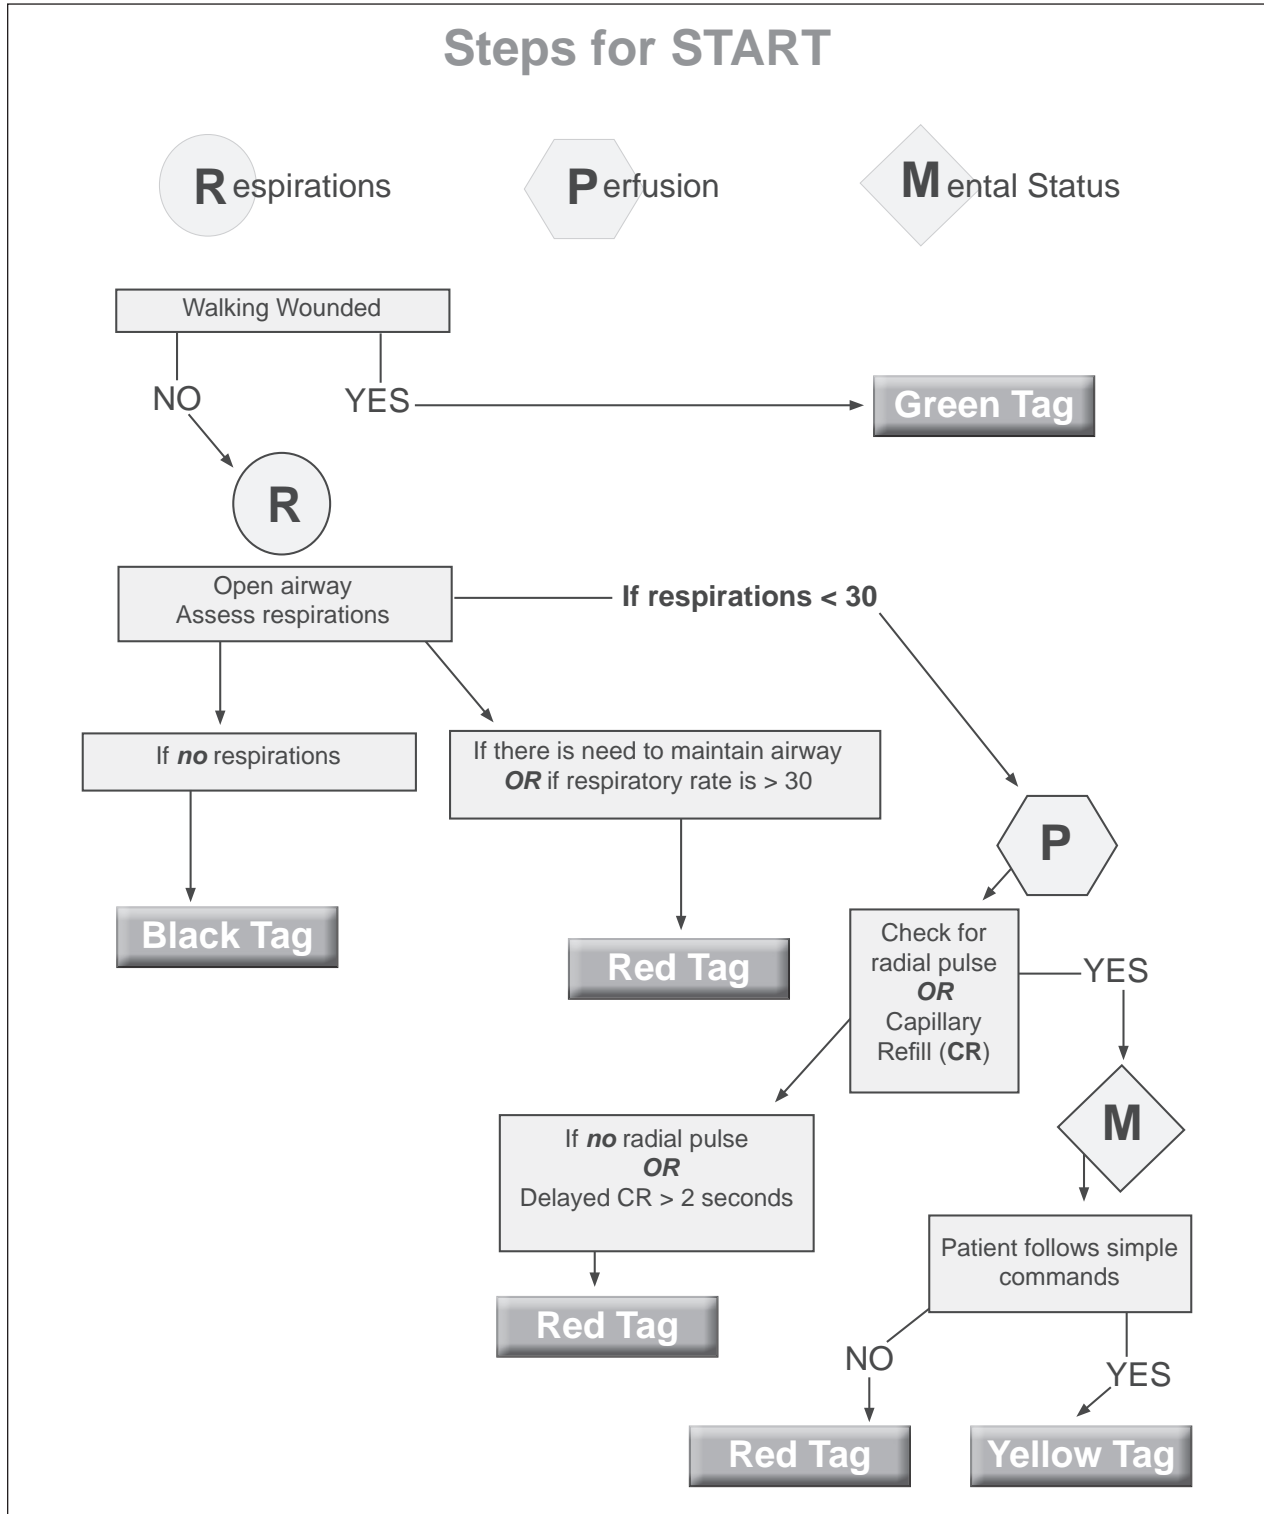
Steps for START

Respirations

Perfusion

Mental Status

Walking Wounded

NO

YES

Green Tag

R

Open airway
Assess respirations

If respirations < 30

If *no* respirations

If there is need to maintain airway *OR* if respiratory rate is > 30

Black Tag

Red Tag

P

Check for radial pulse *OR* Capillary Refill (CR)

YES

If *no* radial pulse *OR* Delayed CR > 2 seconds

M

Red Tag

Patient follows simple commands

NO

YES

Red Tag

Yellow Tag